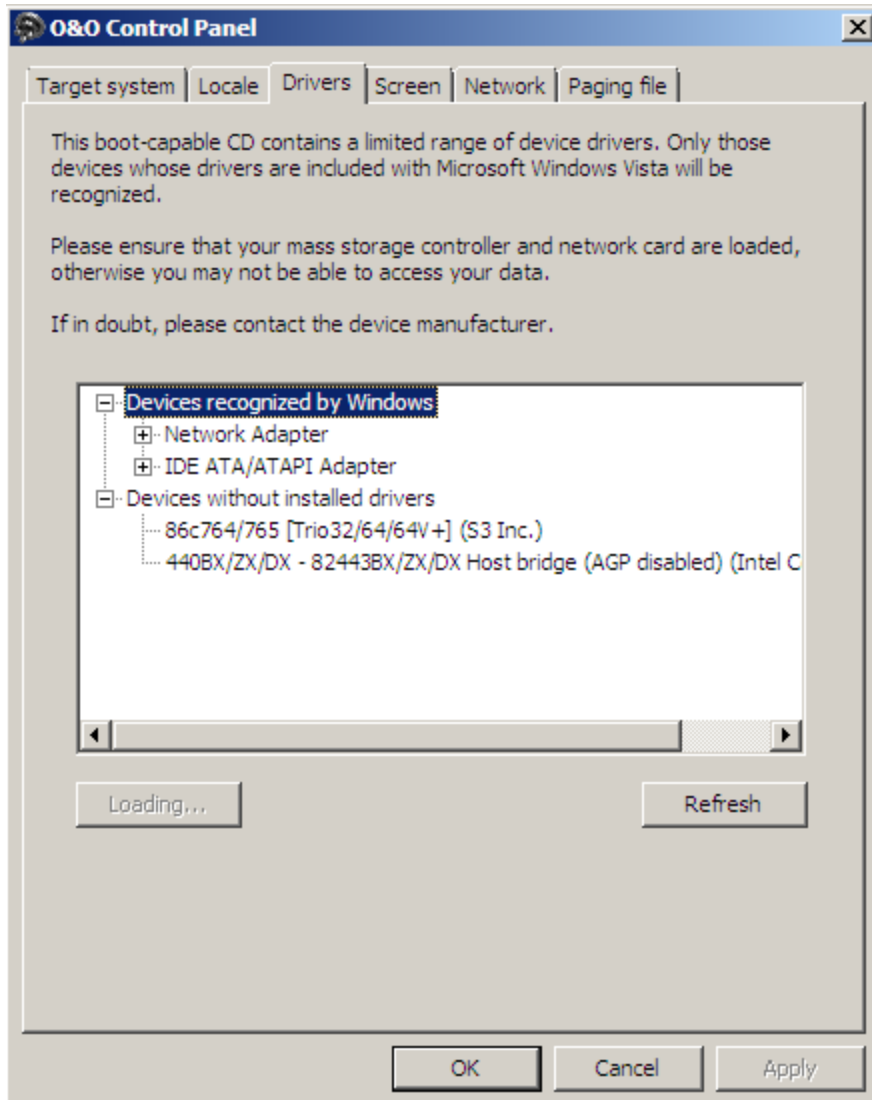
O&O Control Panel

Target system | Locale | Drivers | Screen | Network | Paging file

This boot-capable CD contains a limited range of device drivers. Only those devices whose drivers are included with Microsoft Windows Vista will be recognized.

Please ensure that your mass storage controller and network card are loaded, otherwise you may not be able to access your data.

If in doubt, please contact the device manufacturer.

Devices recognized by Windows
Network Adapter
IDE ATA/ATAPI Adapter
Devices without installed drivers
86c764/765 [Trio32/64/64V+] (S3 Inc.)
440BX/ZX/DX - 82443BX/ZX/DX Host bridge (AGP disabled) (Intel C

Loading...

Refresh

OK

Cancel

Apply